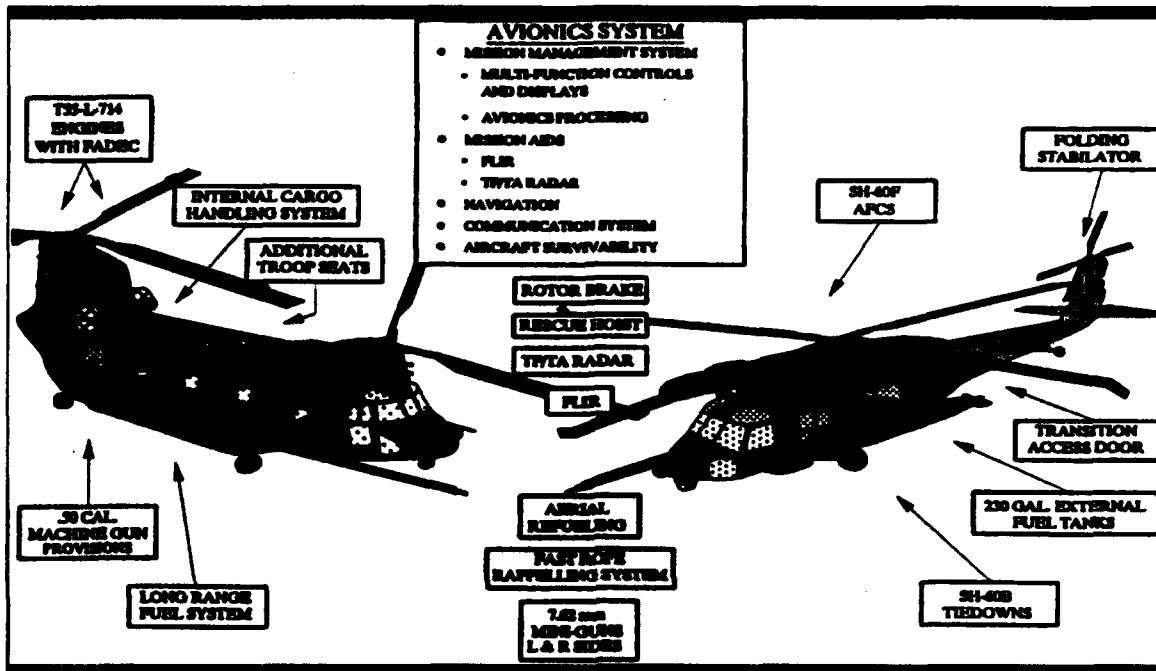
AVIONICS SYSTEM
• MISSION MANAGEMENT SYSTEM
• MULTI-FUNCTION CONTROLS AND DISPLAYS
• AVIONICS PROCESSING
• MISSION AIDS
• FLIR
• TF/TA RADAR
• NAVIGATION
• COMMUNICATION SYSTEM
• AIRCRAFT SURVIVABILITY

T55-L-714 ENGINES WITH FADEC

INTERNAL CARGO HANDLING SYSTEM

ADDITIONAL TROOP SEATS

FOLDING STABILATOR

SH-60F AFCS

ROTOR BRAKE

RESCUE HOIST

TF/TA RADAR

FLIR

TRANSITION ACCESS DOOR

.50 CAL. MACHINE GUN PROVISIONS

LONG RANGE FUEL SYSTEM

AERIAL REFUELING

FAST ROPE RAPPELLING SYSTEM

7.62 mm MINI-GUNS L & R SIDES

230 GAL. EXTERNAL FUEL TANKS

SH-60B TIEDOWNS